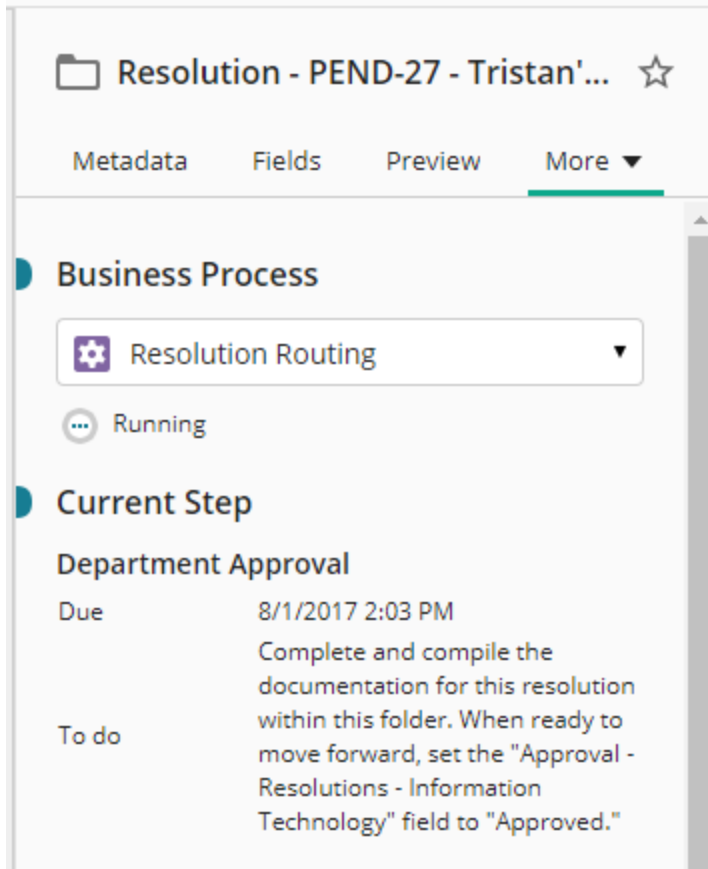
Resolution - PEND-27 - Tristan'...

Metadata Fields Preview More ▼

Business Process

Resolution Routing

Running

Current Step

Department Approval

Due 8/1/2017 2:03 PM

To do Complete and compile the documentation for this resolution within this folder. When ready to move forward, set the "Approval - Resolutions - Information Technology" field to "Approved."